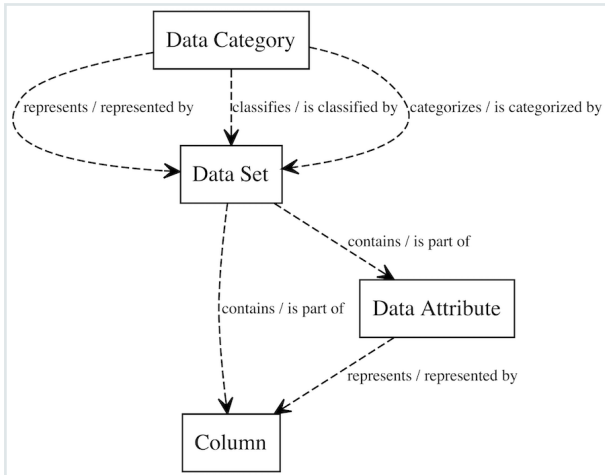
Data Category

represents / represented by

classifies / is classified by

categorizes / is categorized by

Data Set

contains / is part of

Data Attribute

contains / is part of

represents / represented by

Column